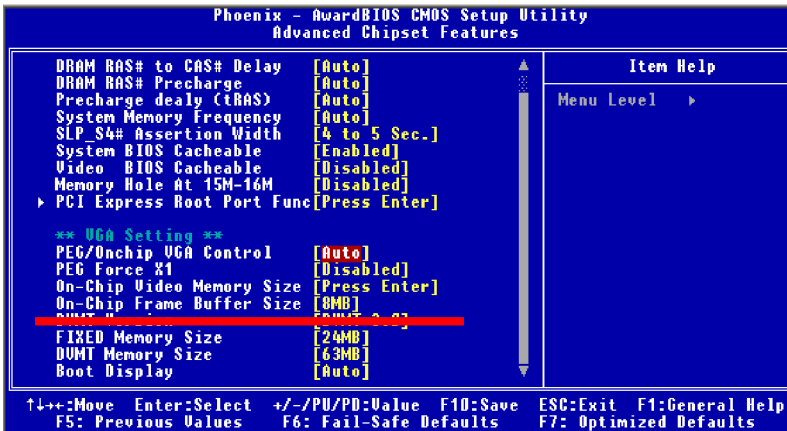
Phoenix - AwardBIOS CMOS Setup Utility
Advanced Chipset Features

| | | Item Help |
|---|---|---|
| DRAM RAS# to CAS# Delay | [Auto] | Menu Level ▸ |
| DRAM RAS# Precharge | [Auto] | |
| Precharge dealy (tRAS) | [Auto] | |
| System Memory Frequency | [Auto] | |
| SLP_S4# Assertion Width | [4 to 5 Sec.] | |
| System BIOS Cacheable | [Enabled] | |
| Video BIOS Cacheable | [Disabled] | |
| Memory Hole At 15M-16M | [Disabled] | |
| ▸ PCI Express Root Port Func | [Press Enter] | |
| ** VGA Setting ** | | |
| PEG/Onchip VGA Control | [Auto] | |
| PEG Force X1 | [Disabled] | |
| On-Chip Video Memory Size | [Press Enter] | |
| On-Chip Frame Buffer Size | [8MB] | |
| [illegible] | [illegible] | |
| FIXED Memory Size | [24MB] | |
| DVMT Memory Size | [63MB] | |
| Boot Display | [Auto] | |

↑↓→←:Move Enter:Select +/-/PU/PD:Value F10:Save ESC:Exit F1:General Help
F5: Previous Values F6: Fail-Safe Defaults F7: Optimized Defaults